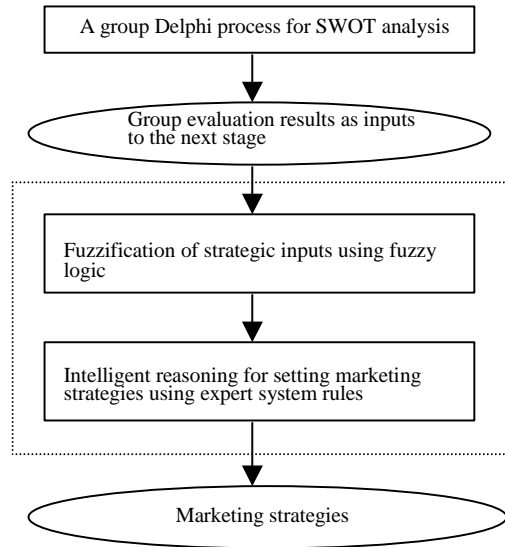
A group Delphi process for SWOT analysis

Group evaluation results as inputs to the next stage

Fuzzification of strategic inputs using fuzzy logic

Intelligent reasoning for setting marketing strategies using expert system rules

Marketing strategies